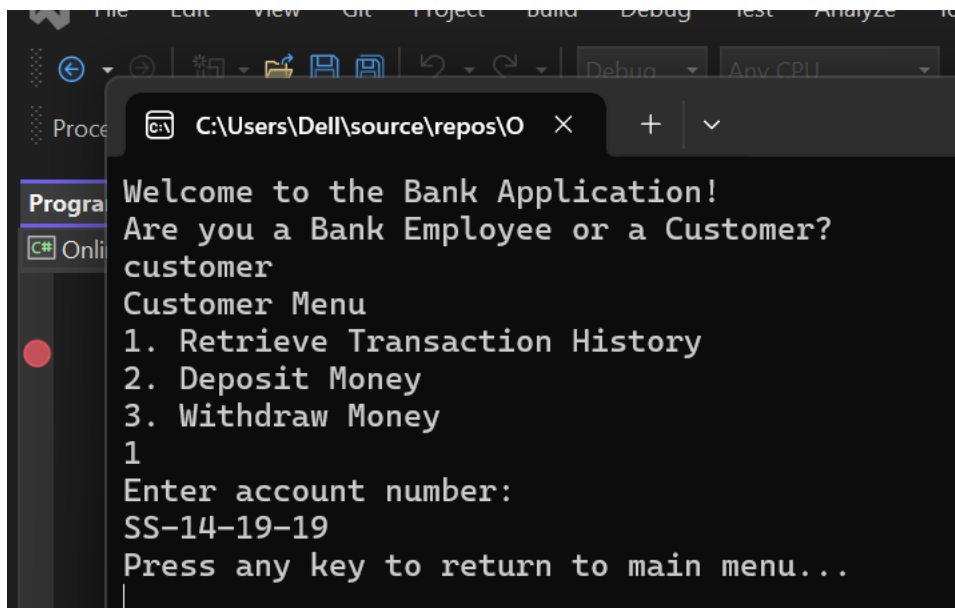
File Edit View Git Project Build Debug Test Analyze

Debug Any CPU

Proce

Progra

C# Onli

C:\Users\Dell\source\repos\O

Welcome to the Bank Application!
Are you a Bank Employee or a Customer?
customer
Customer Menu
1. Retrieve Transaction History
2. Deposit Money
3. Withdraw Money
1
Enter account number:
SS-14-19-19
Press any key to return to main menu...